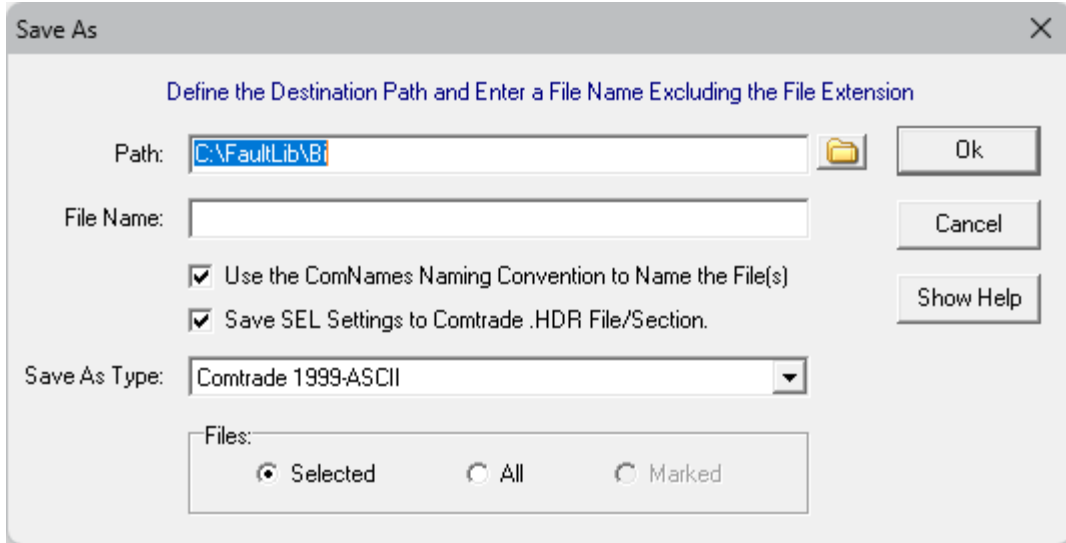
Save As

Define the Destination Path and Enter a File Name Excluding the File Extension

Path: C:\FaultLib\Bi

Ok

File Name:

Cancel

Use the ComNames Naming Convention to Name the File(s)

Show Help

Save SEL Settings to Comtrade .HDR File/Section.

Save As Type: Comtrade 1999-ASCII

Files:
Selected
All
Marked